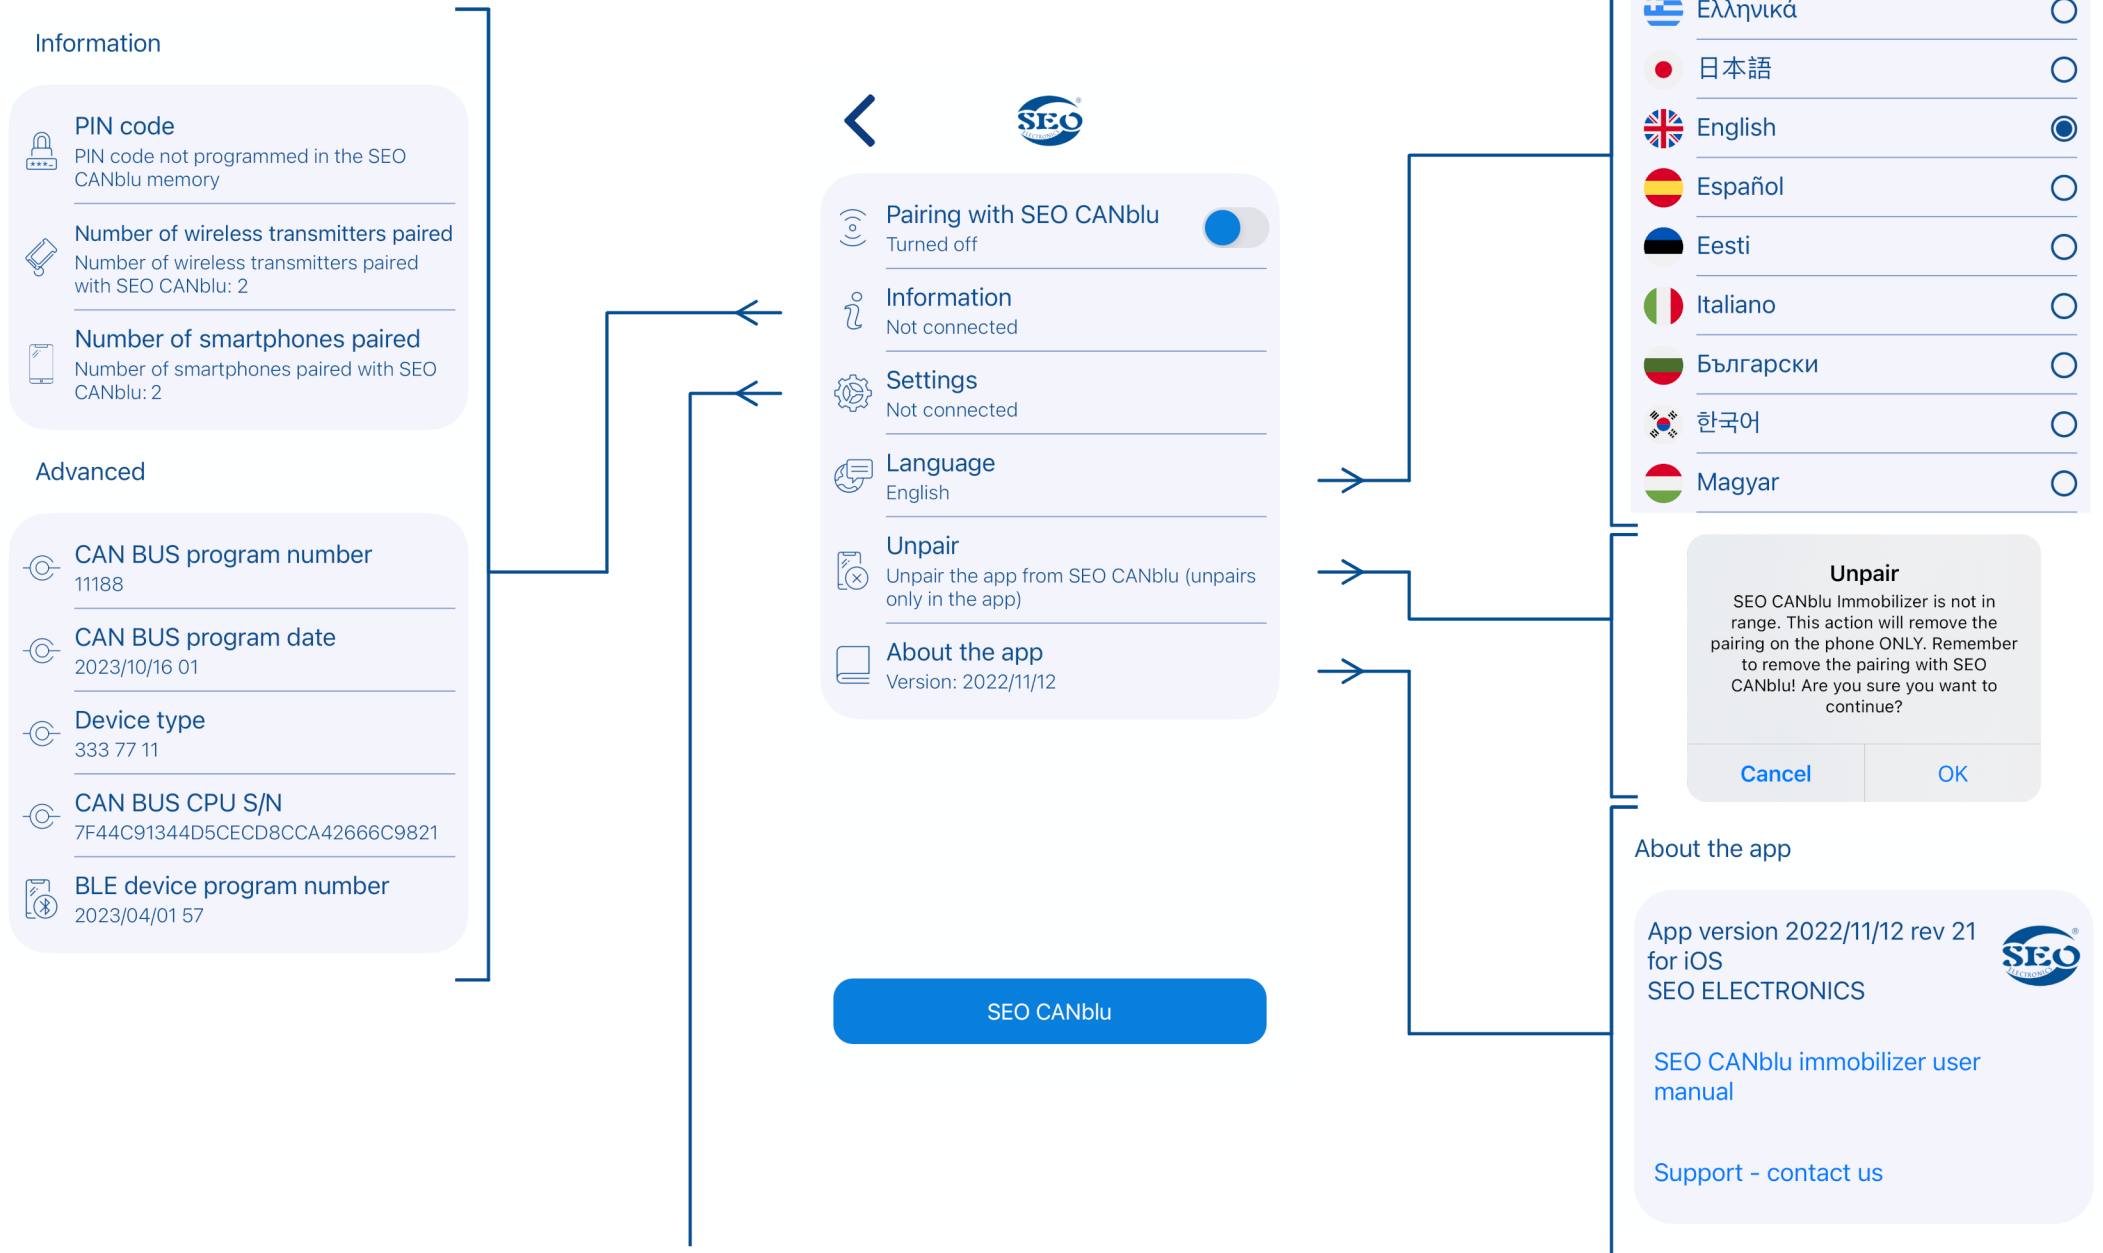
Information

PIN code
PIN code not programmed in the SEO CANblu memory

Number of wireless transmitters paired
Number of wireless transmitters paired with SEO CANblu: 2

Number of smartphones paired
Number of smartphones paired with SEO CANblu: 2

Advanced

CAN BUS program number
11188

CAN BUS program date
2023/10/16 01

Device type
333 77 11

CAN BUS CPU S/N
7F44C91344D5CECD8CCA42666C9821

BLE device program number
2023/04/01 57

SEO

Pairing with SEO CANblu
Turned off

Information
Not connected

Settings
Not connected

Language
English

Unpair
Unpair the app from SEO CANblu (unpairs only in the app)

About the app
Version: 2022/11/12

SEO CANblu

Ελληνικά
日本語
English
Español
Eesti
Italiano
Български
한국어
Magyar

Unpair
SEO CANblu Immobilizer is not in range. This action will remove the pairing on the phone ONLY. Remember to remove the pairing with SEO CANblu! Are you sure you want to continue?

Cancel
OK

About the app

App version 2022/11/12 rev 21 for iOS
SEO ELECTRONICS

SEO

SEO CANblu immobilizer user manual

Support - contact us